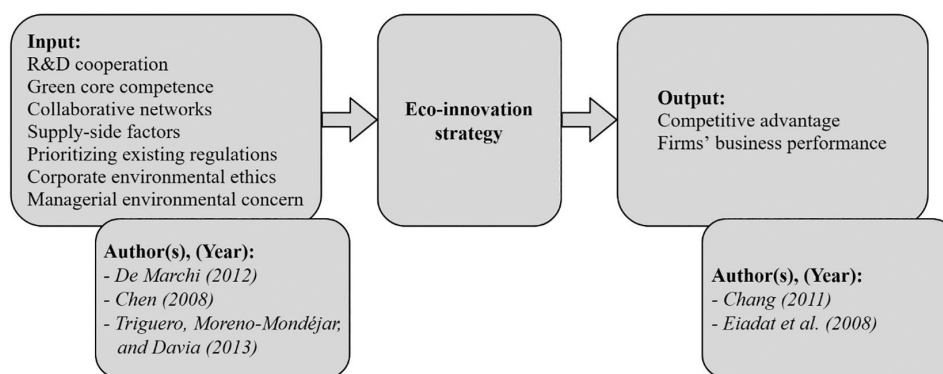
Input:
R&D cooperation
Green core competence
Collaborative networks
Supply-side factors
Prioritizing existing regulations
Corporate environmental ethics
Managerial environmental concern

Author(s), (Year):
- De Marchi (2012)
- Chen (2008)
- Triguero, Moreno-Mondéjar, and Davia (2013)

Eco-innovation strategy

Output:
Competitive advantage
Firms' business performance

Author(s), (Year):
- Chang (2011)
- Eiadat et al. (2008)